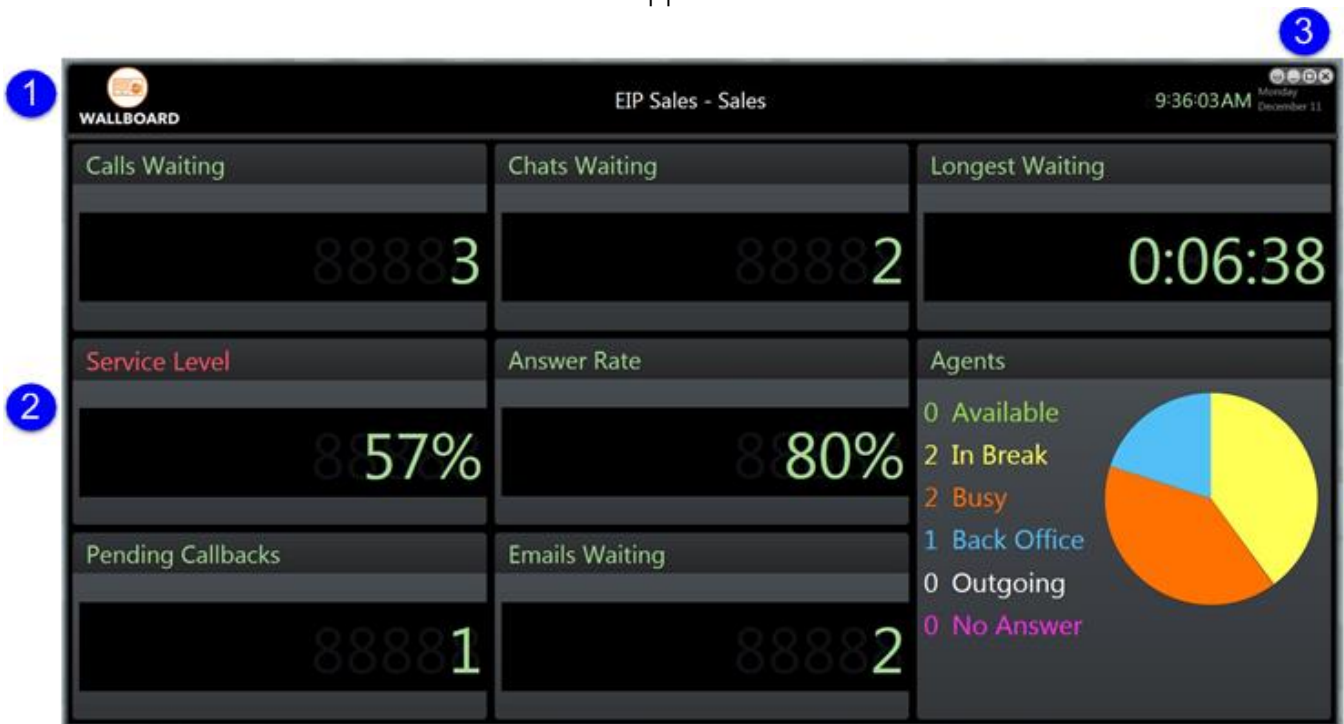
1
WALLBOARD
EIP Sales - Sales
3
9:36:03AM Monday December 11

Calls Waiting
3

Chats Waiting
2

Longest Waiting
0:06:38

2
Service Level
57%

Answer Rate
80%

Agents
0 Available
2 In Break
2 Busy
1 Back Office
0 Outgoing
0 No Answer

Pending Callbacks
1

Emails Waiting
2